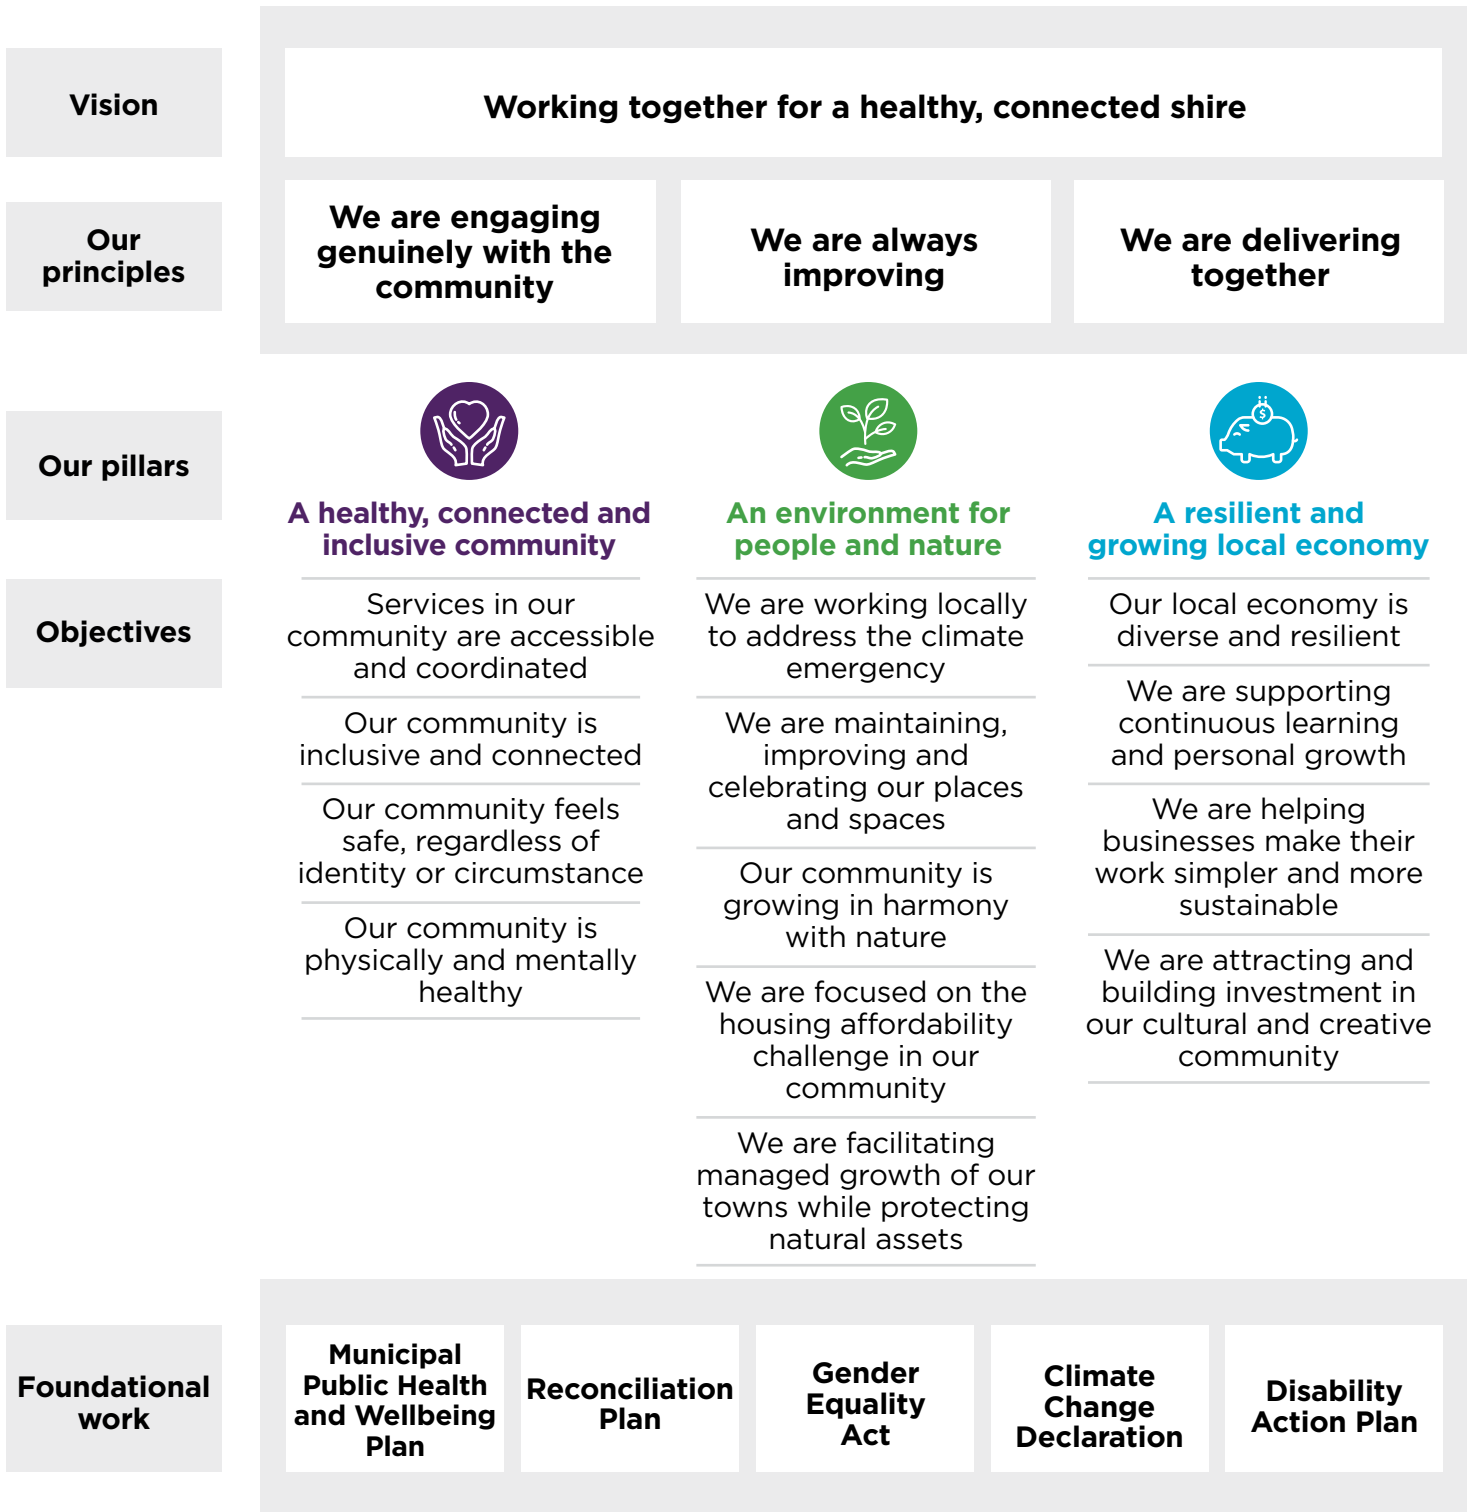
Vision

Working together for a healthy, connected shire

Our principles

We are engaging genuinely with the community

We are always improving

We are delivering together

Our pillars

A healthy, connected and inclusive community

An environment for people and nature

A resilient and growing local economy

Objectives

Services in our community are accessible and coordinated

Our community is inclusive and connected

Our community feels safe, regardless of identity or circumstance

Our community is physically and mentally healthy

We are working locally to address the climate emergency

We are maintaining, improving and celebrating our places and spaces

Our community is growing in harmony with nature

We are focused on the housing affordability challenge in our community

We are facilitating managed growth of our towns while protecting natural assets

Our local economy is diverse and resilient

We are supporting continuous learning and personal growth

We are helping businesses make their work simpler and more sustainable

We are attracting and building investment in our cultural and creative community

Foundational work

Municipal Public Health and Wellbeing Plan

Reconciliation Plan

Gender Equality Act

Climate Change Declaration

Disability Action Plan